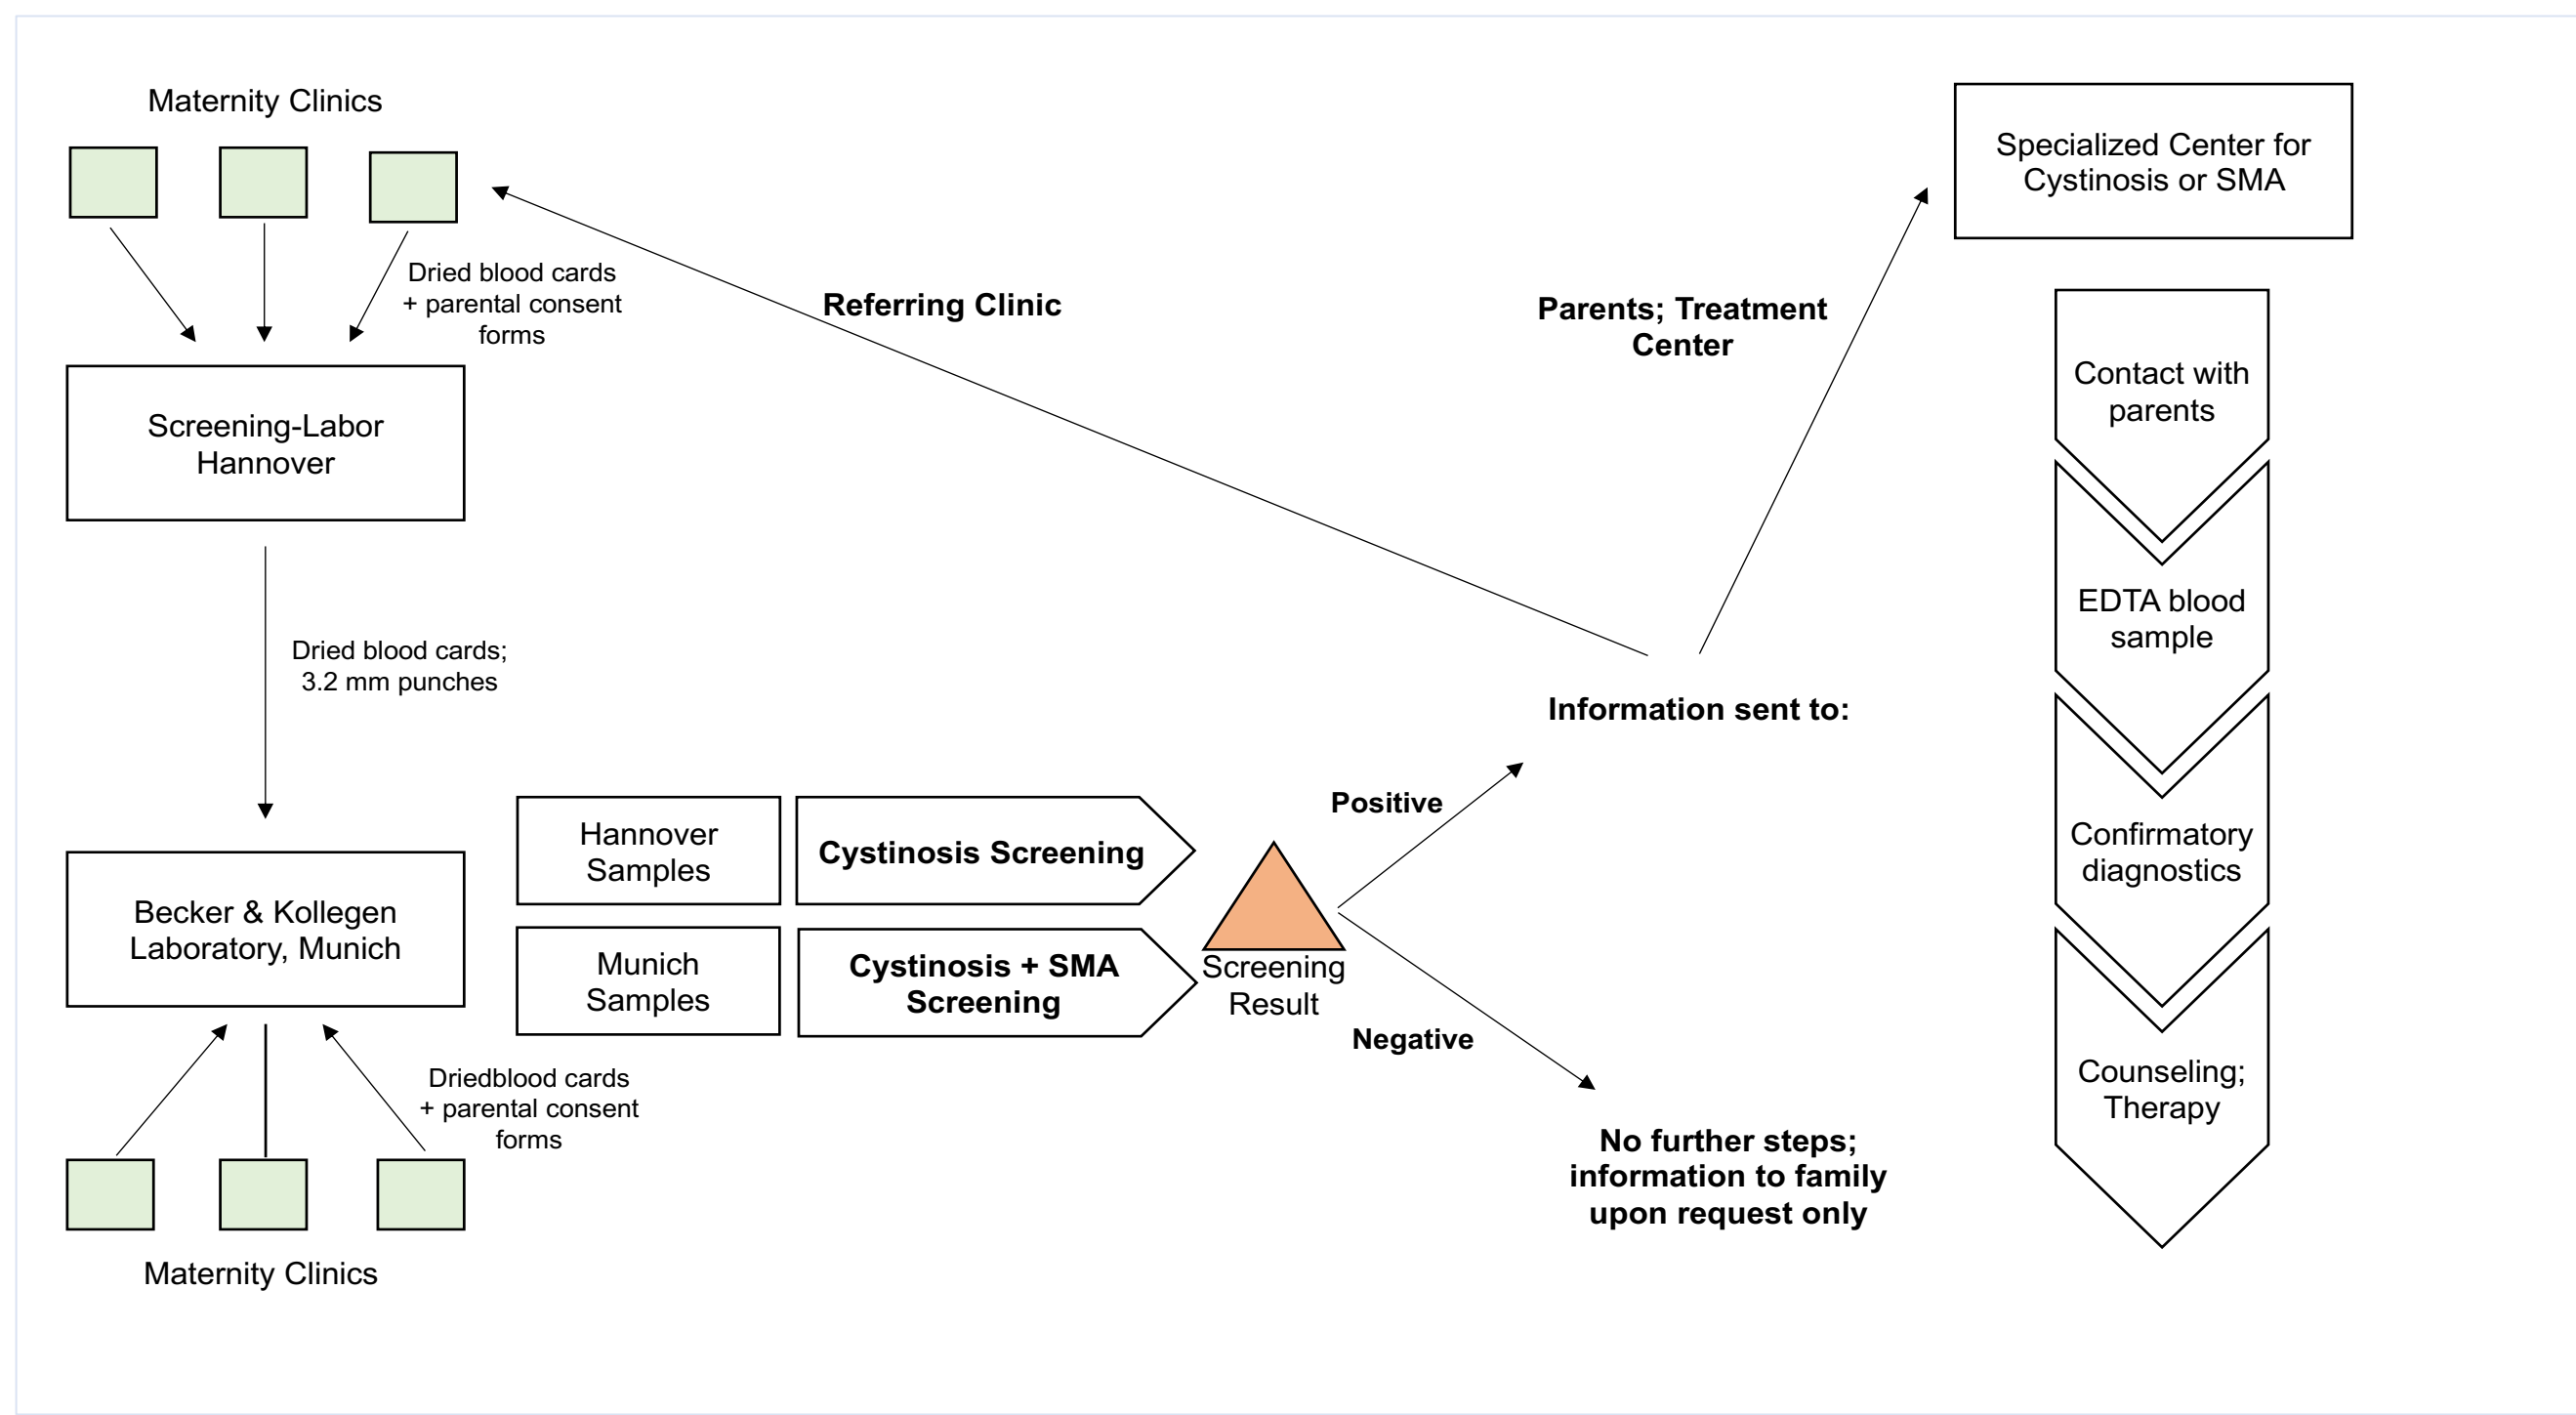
Maternity Clinics

Dried blood cards + parental consent forms

Screening-Labor Hannover

Dried blood cards; 3.2 mm punches

Becker & Kollegen Laboratory, Munich

Driedblood cards + parental consent forms

Maternity Clinics

Referring Clinic

Parents; Treatment Center

Specialized Center for Cystinosis or SMA

Hannover Samples

Cystinosis Screening

Munich Samples

Cystinosis + SMA Screening

Screening Result

Positive

Negative

Information sent to:

No further steps; information to family upon request only

Contact with parents

EDTA blood sample

Confirmatory diagnostics

Counseling; Therapy